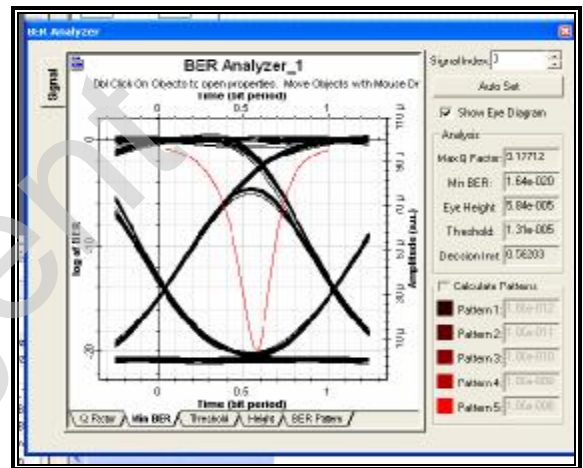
BER Analyzer

Signal

BER Analyzer_1

Dbl Click On Objects to open properties. Move Objects with Mouse Dr

Time (bit period)

0

0.5

1

log of BER

0

-10

-20

Amplitude (a.u.)

Time (bit period)

0

0.5

1

Q Factor

Min BER

Threshold

Height

BER Pattern

Signal Index: 3

Auto Set

Show Eye Diagram

Analysis

Max Q Factor: 9.17712

Min BER: 1.64e-020

Eye Height: 5.84e-005

Threshold: 1.31e-005

Decision Inst: 0.56203

Calculate Patterns

Pattern 1: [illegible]

Pattern 2: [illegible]

Pattern 3: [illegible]

Pattern 4: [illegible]

Pattern 5: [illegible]